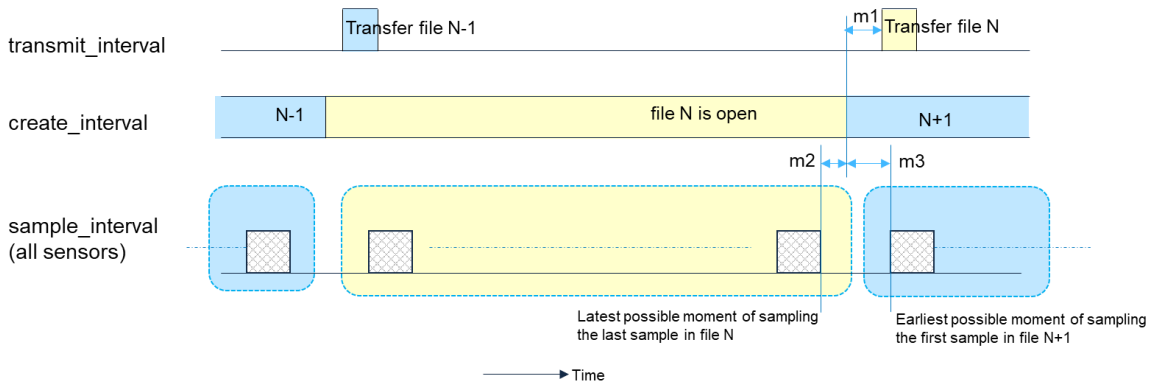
transmit_interval

Transfer file N-1

m1

Transfer file N

create_interval

N-1

file N is open

N+1

m2

m3

sample_interval
(all sensors)

Latest possible moment of sampling the last sample in file N

Earliest possible moment of sampling the first sample in file N+1

Time